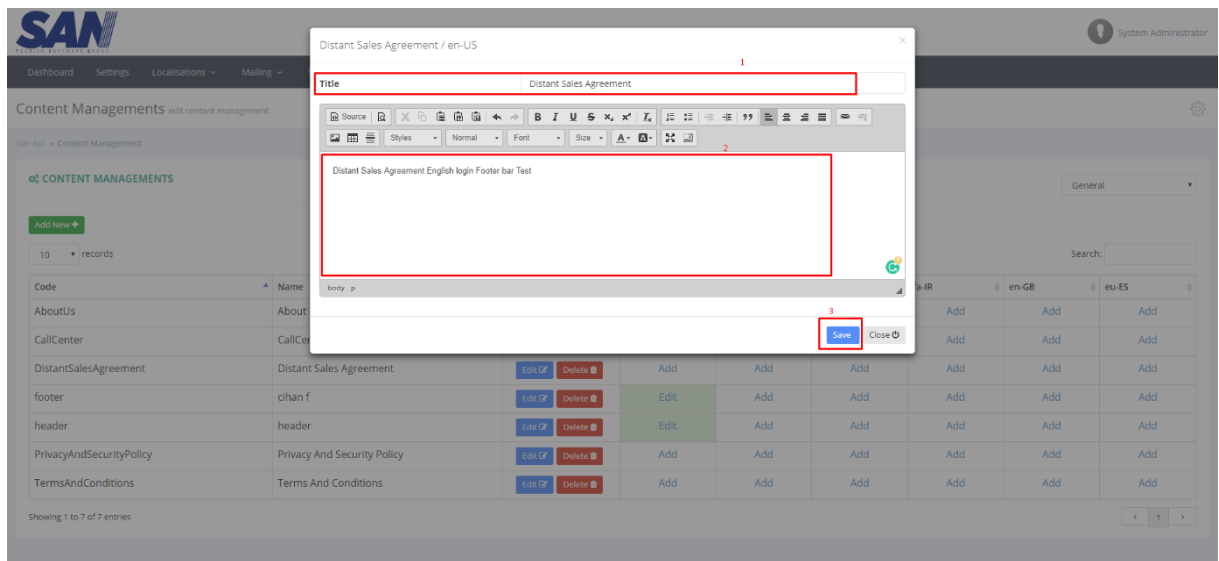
SAN

System Administrator

Dashboard Settings Localisations Mailing

Content Managements edit content management

San Api » Content Management

CONTENT MANAGEMENTS

Add New

10 records

General

Search:

Distant Sales Agreement / en-US

1

Title Distant Sales Agreement

Source Styles Normal Font Size

2

Distant Sales Agreement English login Footer bar Test

body p

3

Save Close

| Code | Name | | | | | fa-IR | en-GB | eu-ES |
|---|---|---|---|---|---|---|---|---|
| AboutUs | About | | | | | Add | Add | Add |
| CallCenter | CallCe | | | | | Add | Add | Add |
| DistantSalesAgreement | Distant Sales Agreement | Edit Delete | Add | Add | Add | Add | Add | Add |
| footer | cihan f | Edit Delete | Edit | Add | Add | Add | Add | Add |
| header | header | Edit Delete | Edit | Add | Add | Add | Add | Add |
| PrivacyAndSecurityPolicy | Privacy And Security Policy | Edit Delete | Add | Add | Add | Add | Add | Add |
| TermsAndConditions | Terms And Conditions | Edit Delete | Add | Add | Add | Add | Add | Add |

Showing 1 to 7 of 7 entries

1